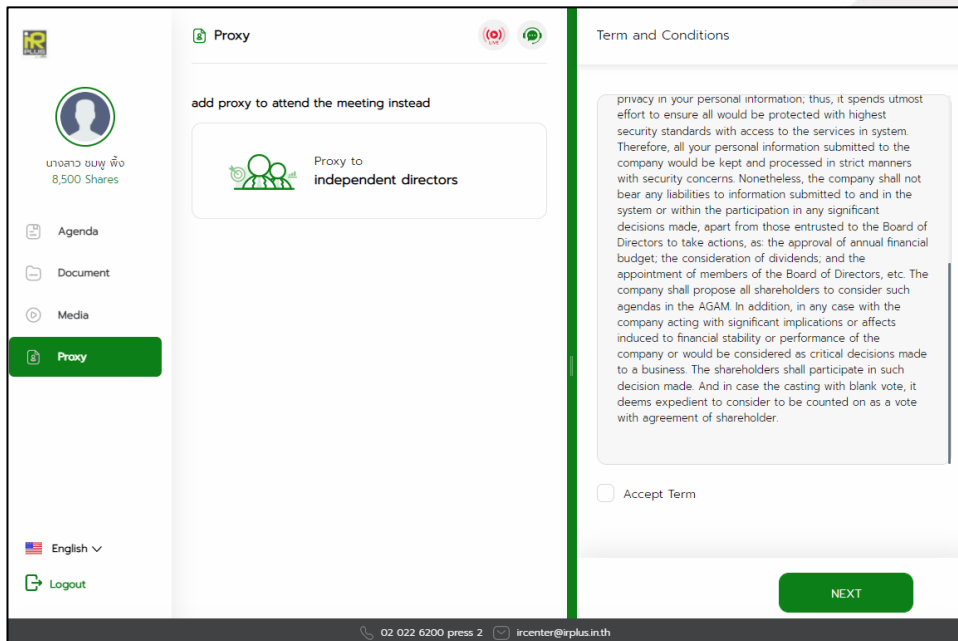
iR PLUS

นางสาว ชมพู พึ่ง
8,500 Shares

Agenda

Document

Media

Proxy

English

Logout

Proxy

LIVE

add proxy to attend the meeting instead

Proxy to
independent directors

Term and Conditions

privacy in your personal information; thus, it spends utmost effort to ensure all would be protected with highest security standards with access to the services in system. Therefore, all your personal information submitted to the company would be kept and processed in strict manners with security concerns. Nonetheless, the company shall not bear any liabilities to information submitted to and in the system or within the participation in any significant decisions made, apart from those entrusted to the Board of Directors to take actions, as: the approval of annual financial budget; the consideration of dividends; and the appointment of members of the Board of Directors, etc. The company shall propose all shareholders to consider such agendas in the AGAM. In addition, in any case with the company acting with significant implications or affects induced to financial stability or performance of the company or would be considered as critical decisions made to a business. The shareholders shall participate in such decision made. And in case the casting with blank vote, it deems expedient to consider to be counted on as a vote with agreement of shareholder.

Accept Term

NEXT

02 022 6200 press 2    ircenter@irplus.in.th